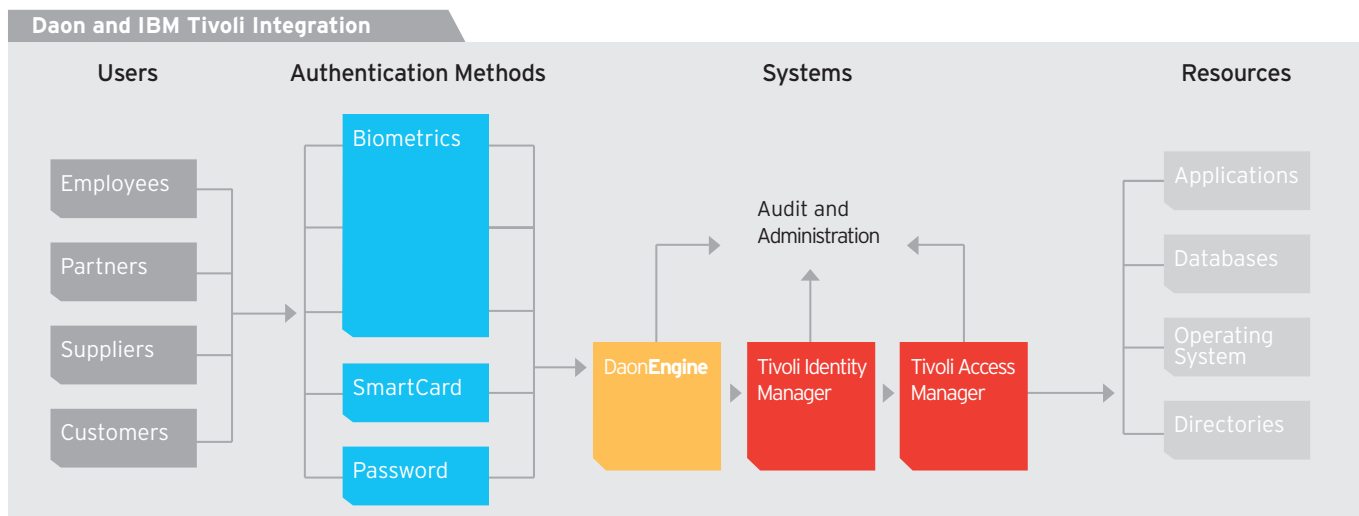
Daon and IBM Tivoli Integration

Users

Authentication Methods

Systems

Resources

Employees

Partners

Suppliers

Customers

Biometrics

SmartCard

Password

Audit and Administration

DaonEngine

Tivoli Identity Manager

Tivoli Access Manager

Applications

Databases

Operating System

Directories